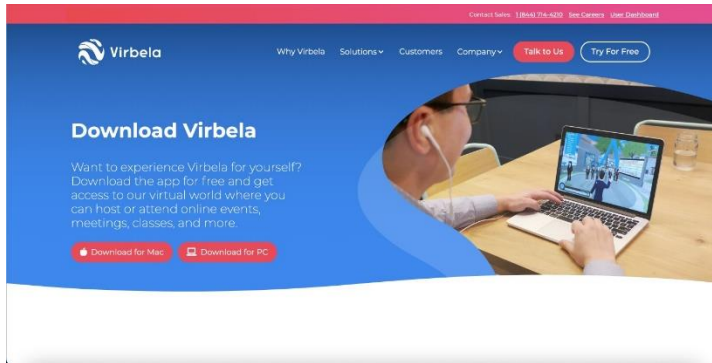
Contact Sales: 1(844) 714-4210 See Careers User Dashboard

Virbela

Why Virbela Solutions Customers Company Talk to Us Try For Free

Download Virbela

Want to experience Virbela for yourself? Download the app for free and get access to our virtual world where you can host or attend online events, meetings, classes, and more.

Download for Mac Download for PC